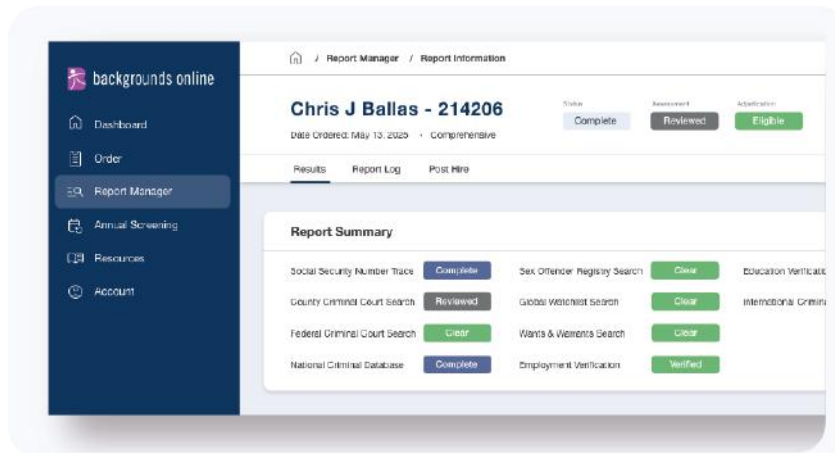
backgrounds online

Dashboard

Order

Report Manager

Annual Screening

Resources

Account

/ Report Manager / Report Information

Chris J Ballas - 214206

Date Ordered: May 13, 2025 • Comprehensive

Status
Complete

Assessment
Reviewed

Adjudication
Eligible

Results Report Log Post Hire

Report Summary

Social Security Number Trace Complete

County Criminal Court Search Reviewed

Federal Criminal Court Search Clear

National Criminal Database Complete

Sex Offender Registry Search Clear

Global Watchlist Search Clear

Wants & Warrants Search Clear

Employment Verification Verified

Education Verificati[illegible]

International Crimin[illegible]